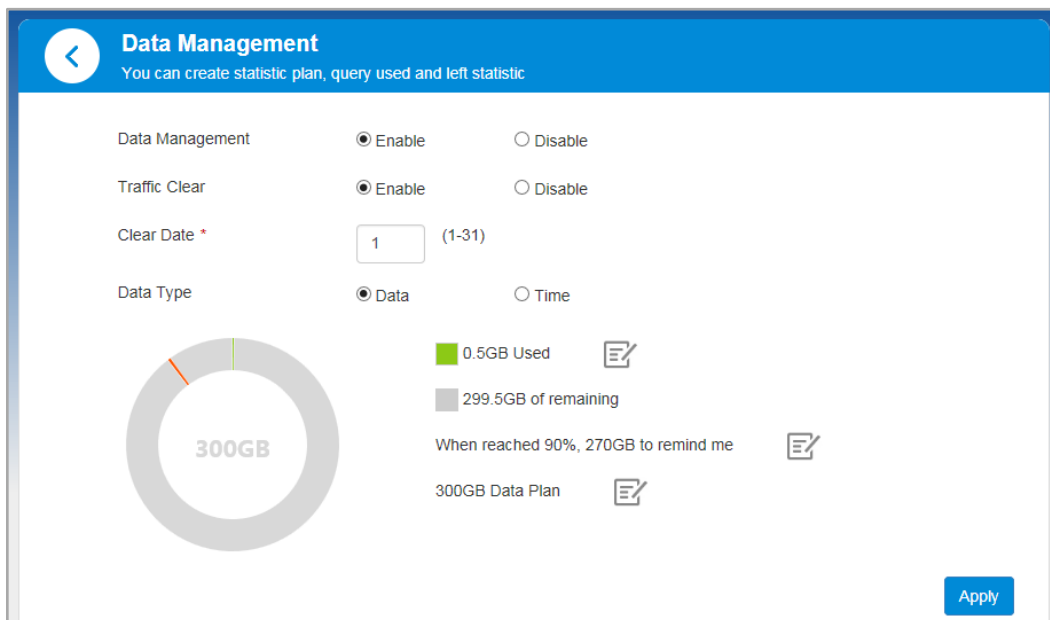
Data Management
You can create statistic plan, query used and left statistic

Data Management ◉ Enable ○ Disable

Traffic Clear ◉ Enable ○ Disable

Clear Date * 1 (1-31)

Data Type ◉ Data ○ Time

300GB

0.5GB Used

299.5GB of remaining

When reached 90%, 270GB to remind me

300GB Data Plan

Apply